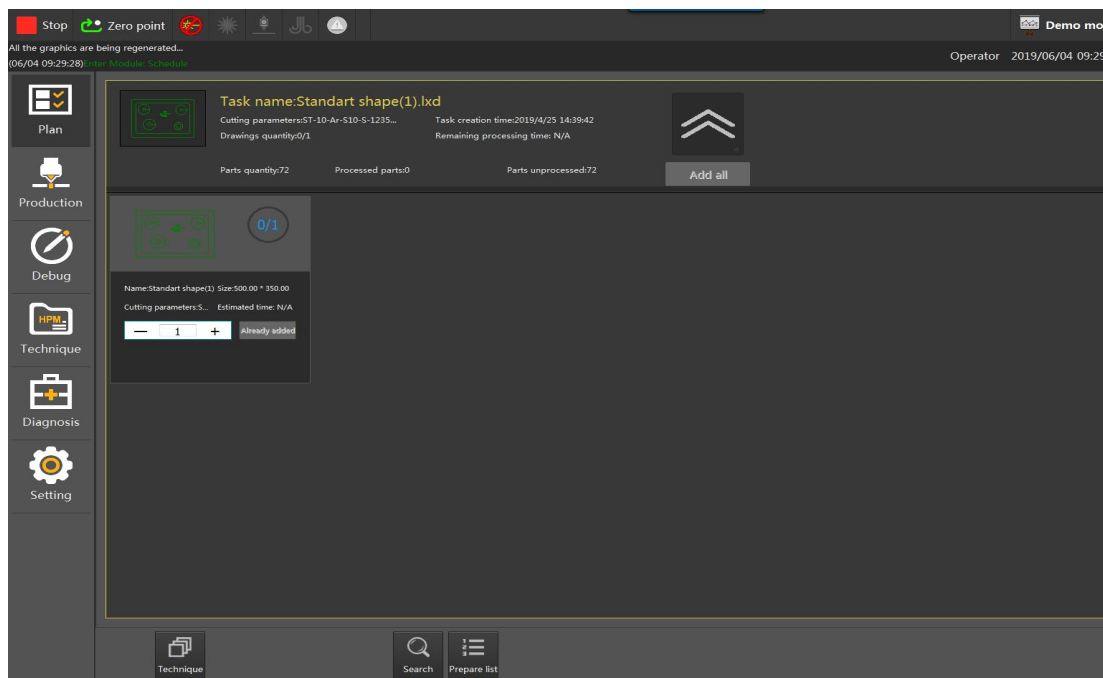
Stop Zero point

Demo mo

All the graphics are being regenerated...
(06/04 09:29:28)Enter Module: Schedule

Operator 2019/06/04 09:29

Plan

Production

Debug

HPM

Technique

Diagnosis

Setting

Task name:Standart shape(1).lxd
Cutting parameters:ST-10-Ar-S10-S-1235...
Drawings quantity:0/1
Task creation time:2019/4/25 14:39:42
Remaining processing time: N/A

Parts quantity:72
Processed parts:0
Parts unprocessed:72

Add all

0/1

Name:Standart shape(1) Size:500.00 * 350.00
Cutting parameters:S... Estimated time: N/A

— 1 +
Already added

Technique

Search

Prepare list